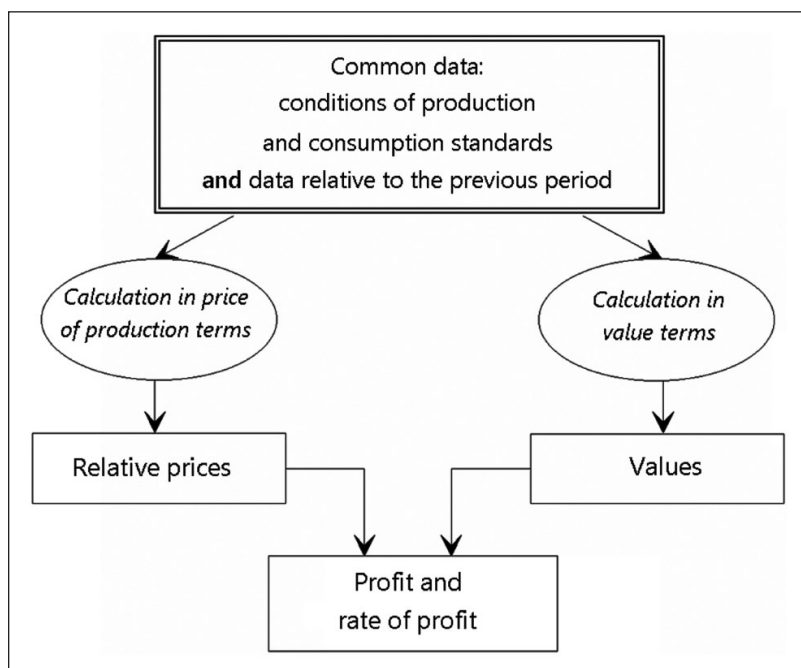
Common data:
conditions of production
and consumption standards
and data relative to the previous period

Calculation in price of production terms

Calculation in value terms

Relative prices

Values

Profit and
rate of profit